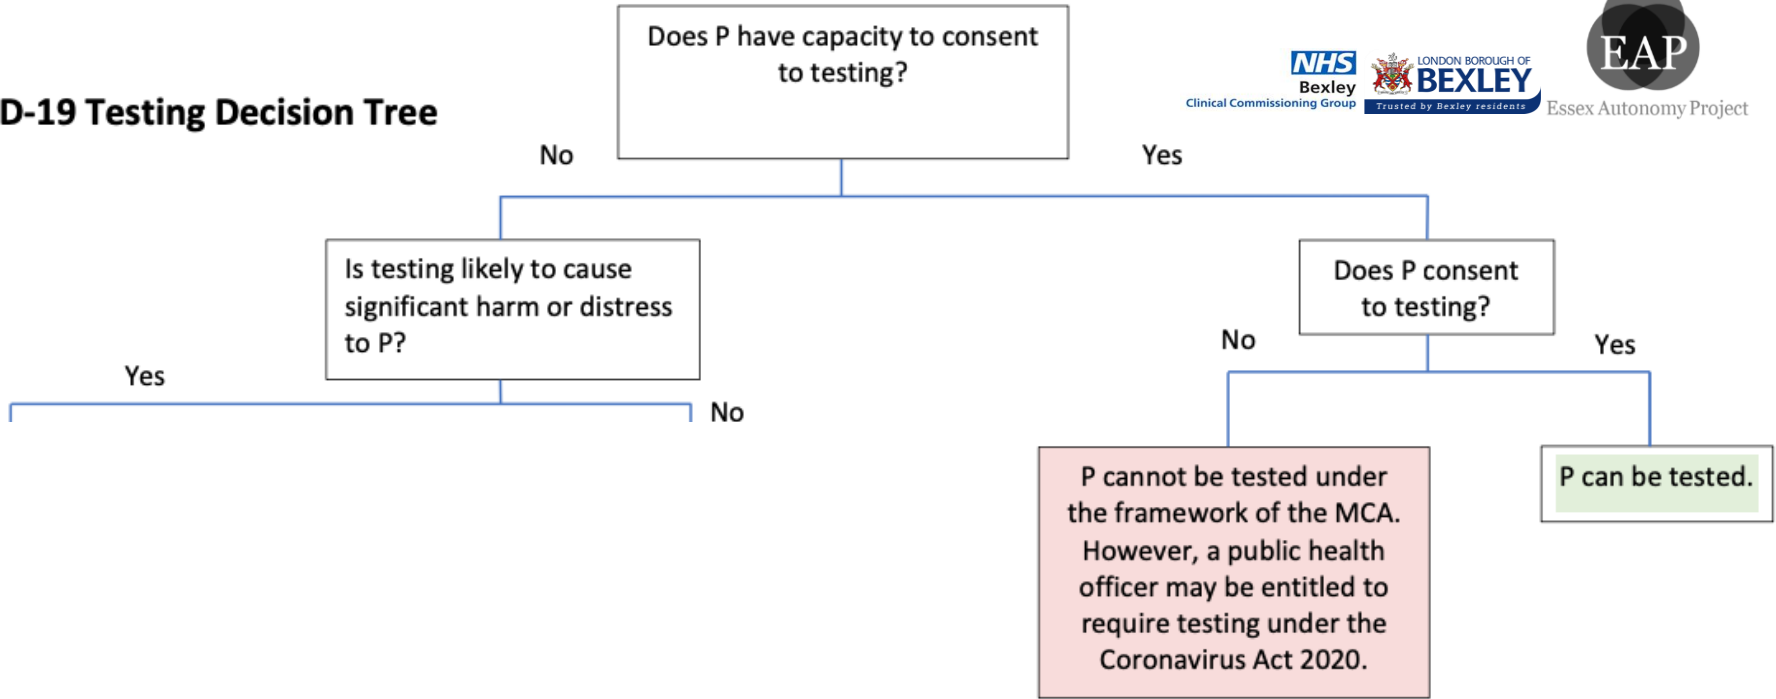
D-19 Testing Decision Tree

Does P have capacity to consent to testing?

NHS Bexley Clinical Commissioning Group

LONDON BOROUGH OF BEXLEY Trusted by Bexley residents

EAP Essex Autonomy Project

No

Yes

Is testing likely to cause significant harm or distress to P?

Does P consent to testing?

Yes

No

No

Yes

P cannot be tested under the framework of the MCA. However, a public health officer may be entitled to require testing under the Coronavirus Act 2020.

P can be tested.